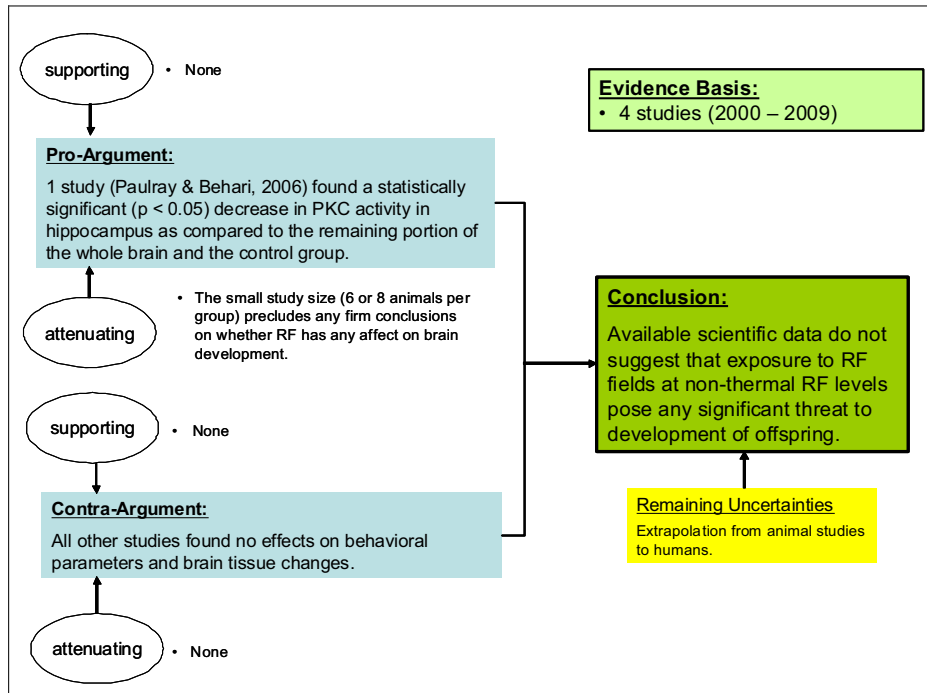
supporting

• None

Evidence Basis:
• 4 studies (2000 – 2009)

Pro-Argument:
1 study (Paulray & Behari, 2006) found a statistically significant (p < 0.05) decrease in PKC activity in hippocampus as compared to the remaining portion of the whole brain and the control group.

attenuating

• The small study size (6 or 8 animals per group) precludes any firm conclusions on whether RF has any affect on brain development.

Conclusion:
Available scientific data do not suggest that exposure to RF fields at non-thermal RF levels pose any significant threat to development of offspring.

supporting

• None

Contra-Argument:
All other studies found no effects on behavioral parameters and brain tissue changes.

Remaining Uncertainties
Extrapolation from animal studies to humans.

attenuating

• None